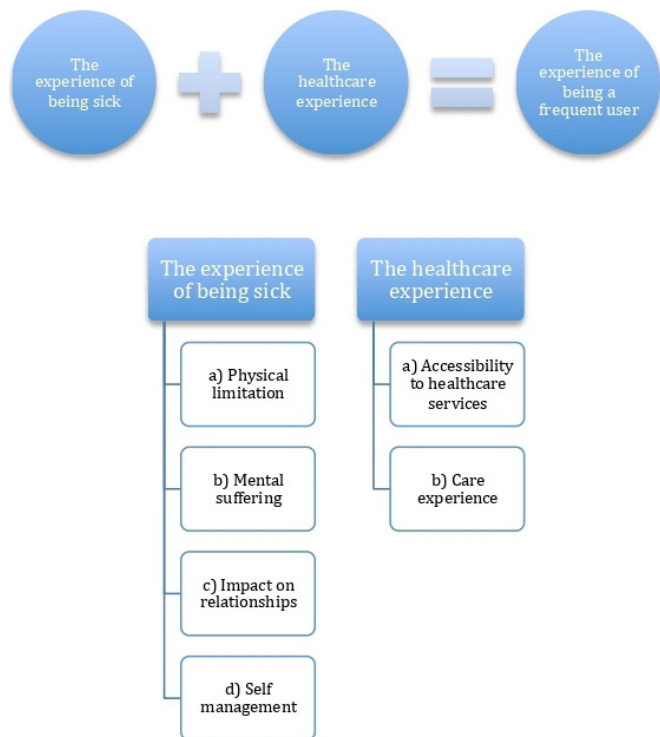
The experience of being sick

The healthcare experience

The experience of being a frequent user

The experience of being sick

a) Physical limitation

b) Mental suffering

c) Impact on relationships

d) Self management

The healthcare experience

a) Accessibility to healthcare services

b) Care experience